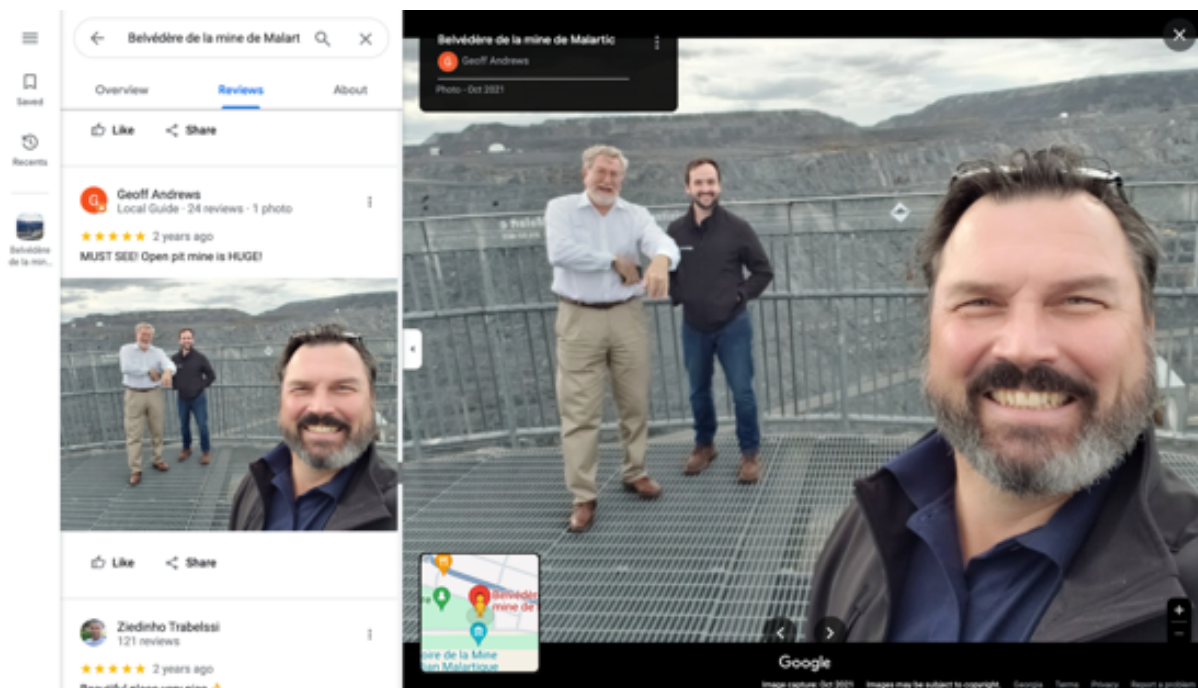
Saved

Recents

Belvédère de la min...

Belvédère de la mine de Malart

Overview

Reviews

About

Like

Share

Geoff Andrews
Local Guide · 24 reviews · 1 photo

★★★★★ 2 years ago

MUST SEE! Open pit mine is HUGE!

Like

Share

Ziedinho Trabelssi
121 reviews

★★★★★ 2 years ago

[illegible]

Belvédère de la mine de Malartic

Geoff Andrews

Photo - Oct 2021

Belvédère mine de

oire de la Mine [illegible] Malartique

Google

Image capture: Oct 2021 Images may be subject to copyright. Google Terms Privacy Report a problem